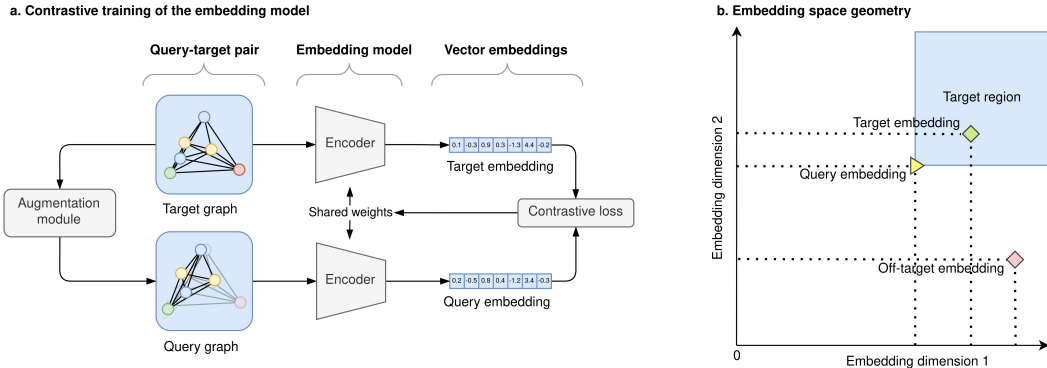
a. Contrastive training of the embedding model

Query-target pair

Embedding model

Vector embeddings

Augmentation module

Target graph

Query graph

Encoder

Shared weights

Encoder

| 0.1 | -0.3 | 0.9 | 0.3 | -1.3 | 4.4 | -0.2 |
|---|---|---|---|---|---|---|

Target embedding

Contrastive loss

| 0.2 | -0.5 | 0.8 | 0.4 | -1.2 | 3.4 | -0.3 |
|---|---|---|---|---|---|---|

Query embedding

b. Embedding space geometry

Target region

Target embedding

Query embedding

Off-target embedding

Embedding dimension 2

Embedding dimension 1

0